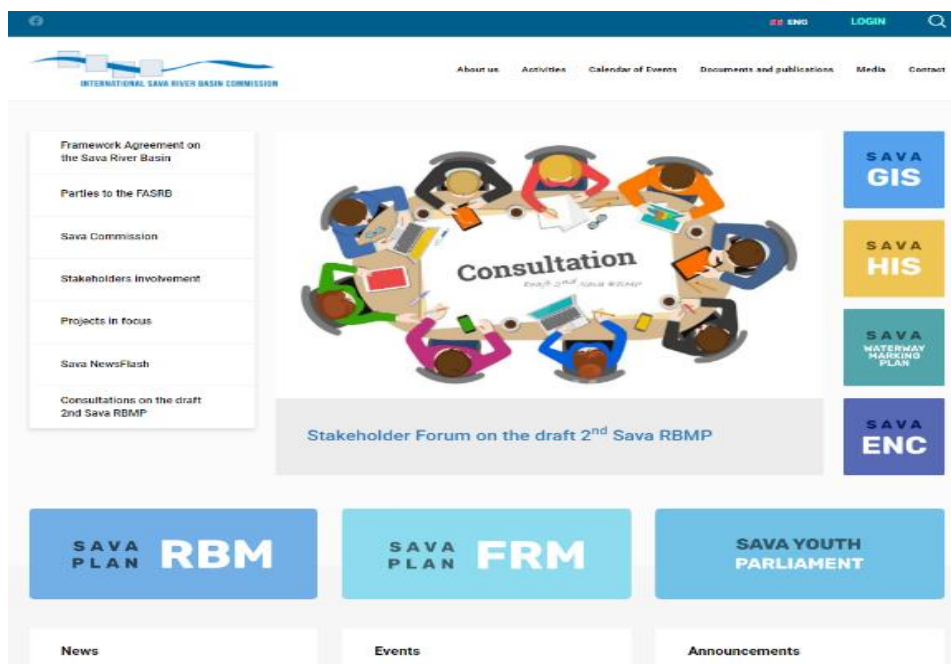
ENG LOGIN

INTERNATIONAL SAVA RIVER BASIN COMMISSION

About us Activities Calendar of Events Documents and publications Media Contact

Framework Agreement on the Sava River Basin

Parties to the FASRB

Sava Commission

Stakeholders involvement

Projects in focus

Sava NewsFlash

Consultations on the draft 2nd Sava RBMP

Consultation
Draft 2nd Sava RBMP

Stakeholder Forum on the draft 2$^{nd}$ Sava RBMP

SAVA GIS

SAVA HIS

SAVA WATERWAY MARKING PLAN

SAVA ENC

SAVA PLAN RBM

SAVA PLAN FRM

SAVA YOUTH PARLIAMENT

News

Events

Announcements